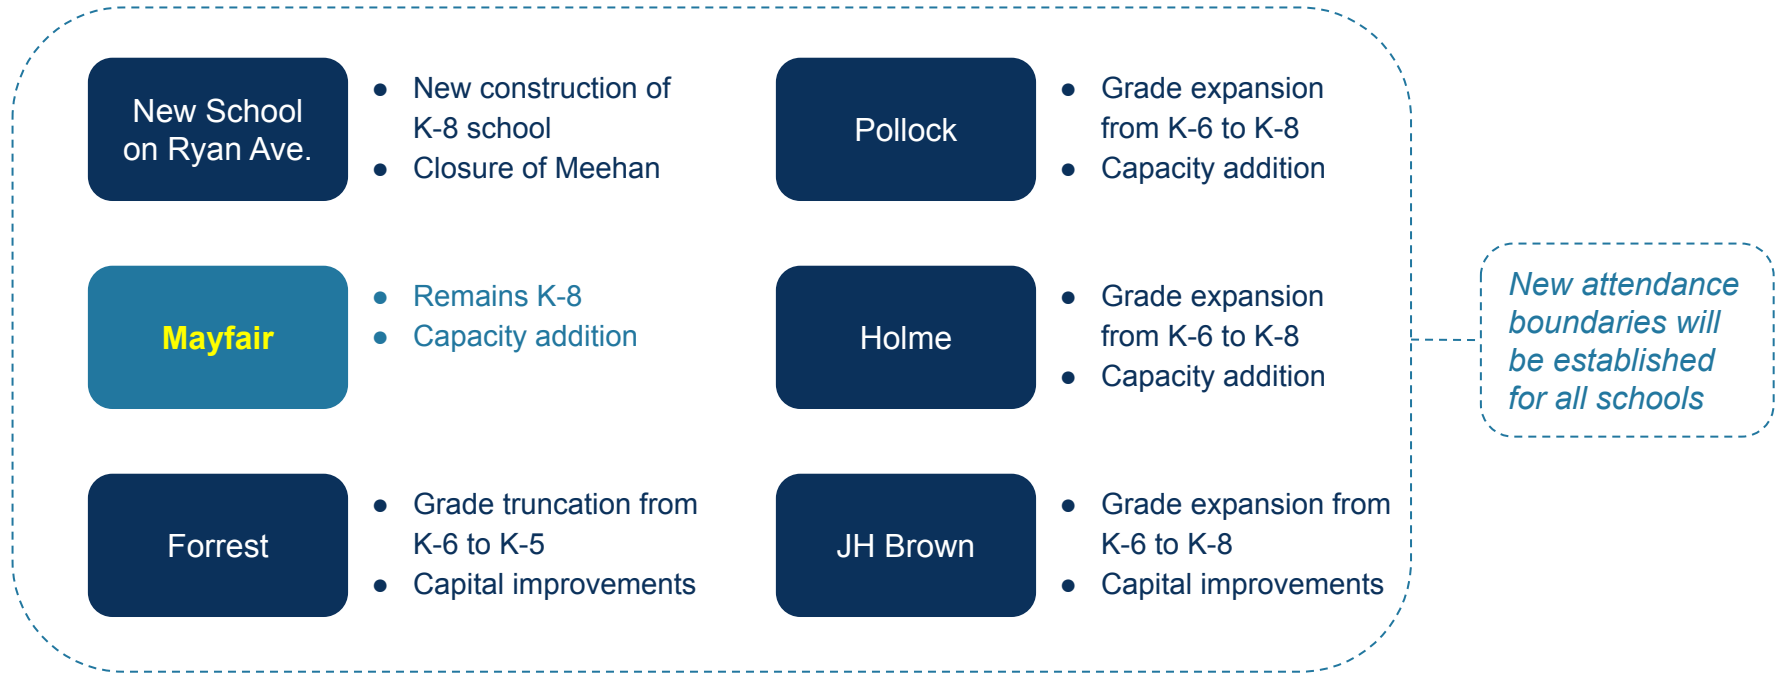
New School on Ryan Ave.

- New construction of K-8 school
- Closure of Meehan

Pollock

- Grade expansion from K-6 to K-8
- Capacity addition

Mayfair

- Remains K-8
- Capacity addition

Holme

- Grade expansion from K-6 to K-8
- Capacity addition

Forrest

- Grade truncation from K-6 to K-5
- Capital improvements

JH Brown

- Grade expansion from K-6 to K-8
- Capital improvements

New attendance boundaries will be established for all schools